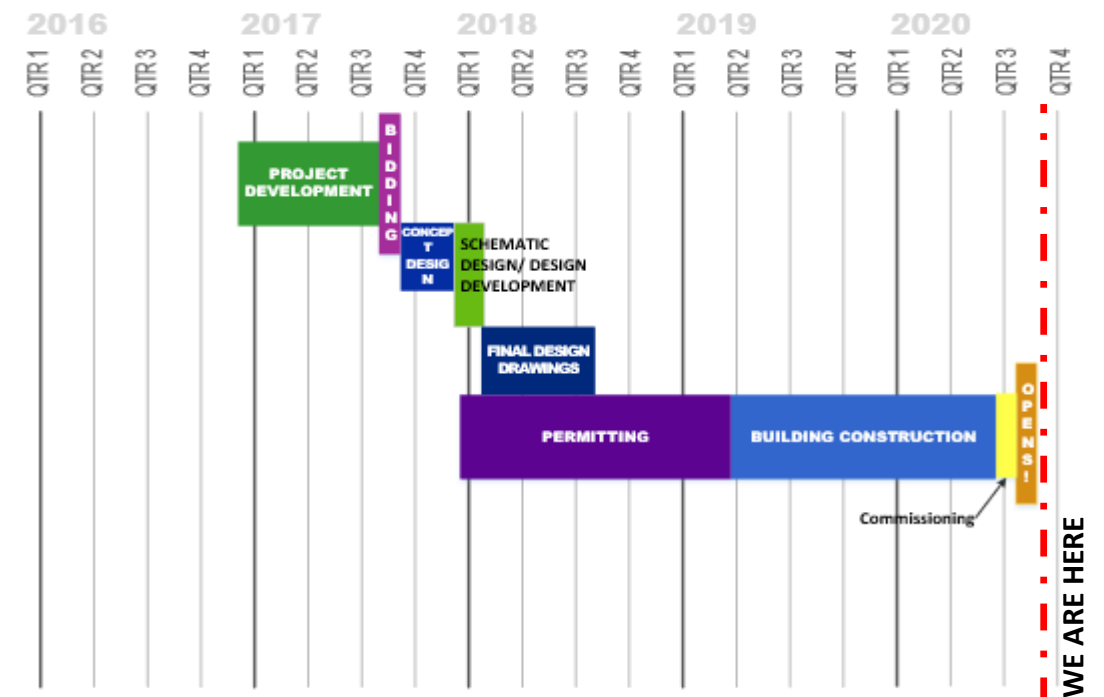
2016 2017 2018 2019 2020

QTR 1 QTR 2 QTR 3 QTR 4 QTR 1 QTR 2 QTR 3 QTR 4 QTR 1 QTR 2 QTR 3 QTR 4 QTR 1 QTR 2 QTR 3 QTR 4 QTR 1 QTR 2 QTR 3 QTR 4

PROJECT DEVELOPMENT

BIDDING

CONCEPT DESIGN

SCHEMATIC DESIGN/ DESIGN DEVELOPMENT

FINAL DESIGN DRAWINGS

PERMITTING

BUILDING CONSTRUCTION

OPENS!

Commissioning

WE ARE HERE